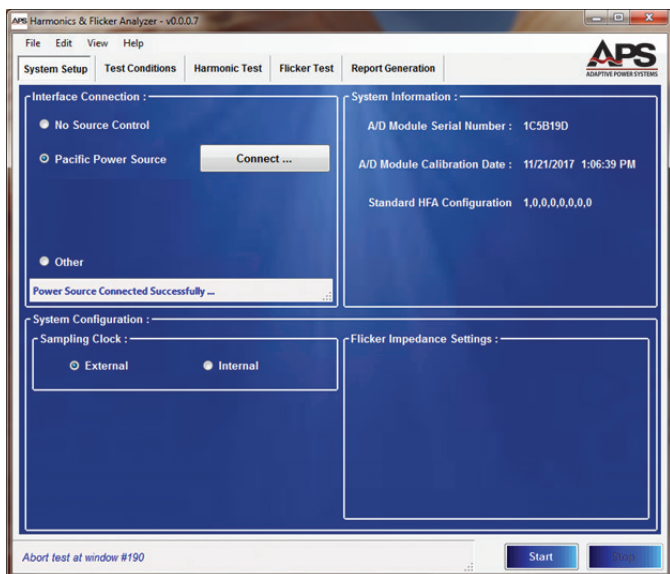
APS Harmonics & Flicker Analyzer - v0.0.0.7

File Edit View Help

System Setup | Test Conditions | Harmonic Test | Flicker Test | Report Generation

APS
ADAPTIVE POWER SYSTEMS

Interface Connection :

No Source Control

Pacific Power Source

Connect ...

Other

Power Source Connected Successfully ...

System Information :

A/D Module Serial Number : 1C5B19D

A/D Module Calibration Date : 11/21/2017 1:06:39 PM

Standard HFA Configuration 1,0,0,0,0,0,0,0

System Configuration :

Sampling Clock :

External

Internal

Flicker Impedance Settings :

Abort test at window #190

Start

Stop